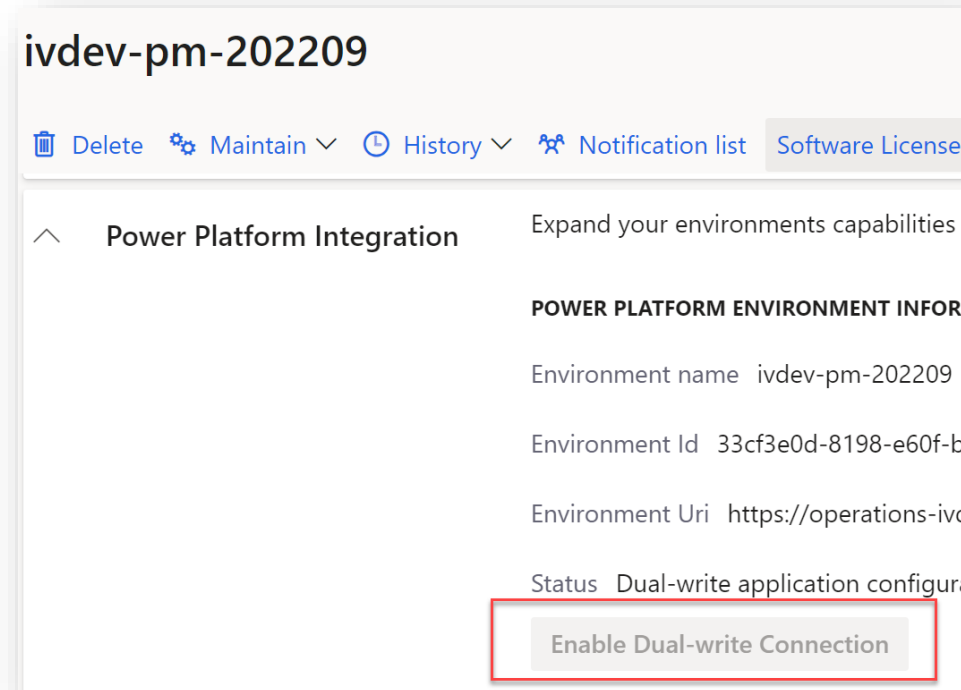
ivdev-pm-202209

Delete Maintain History Notification list Software License

Power Platform Integration

Expand your environments capabilities

POWER PLATFORM ENVIRONMENT INFOR

Environment name ivdev-pm-202209

Environment Id 33cf3e0d-8198-e60f-b

Environment Uri https://operations-ivd

Status Dual-write application configura

Enable Dual-write Connection